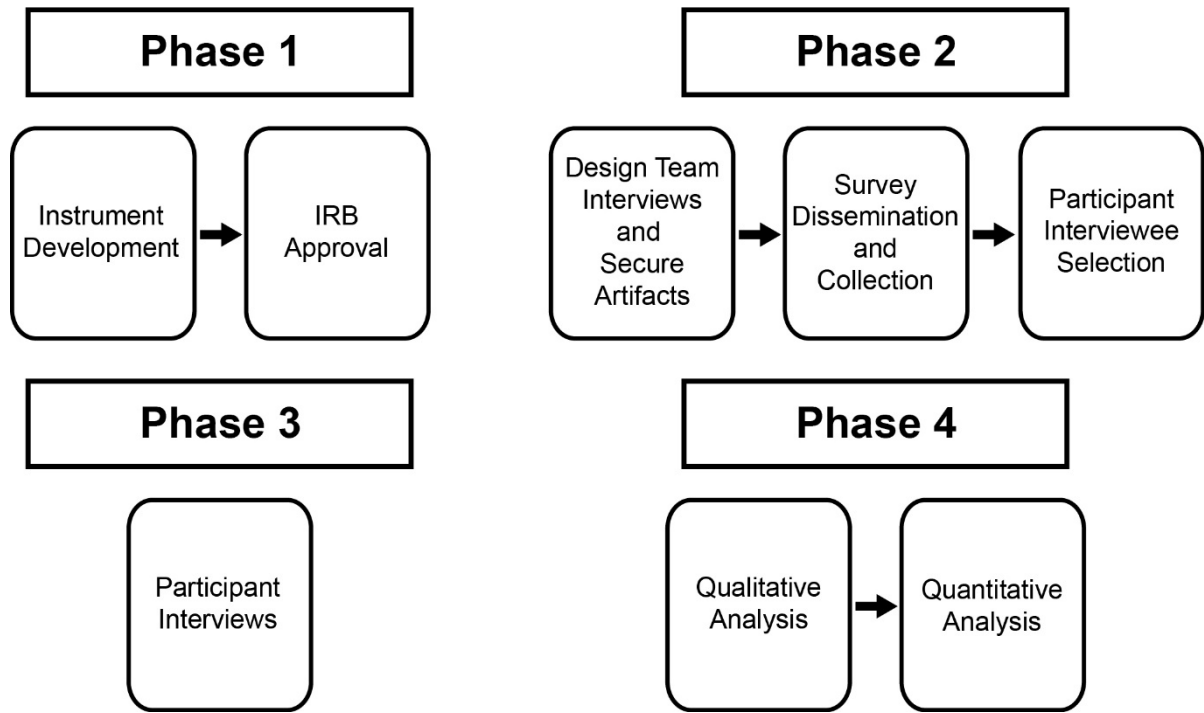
Phase 1

Instrument Development

IRB Approval

Phase 2

Design Team Interviews and Secure Artifacts

Survey Dissemination and Collection

Participant Interviewee Selection

Phase 3

Participant Interviews

Phase 4

Qualitative Analysis

Quantitative Analysis